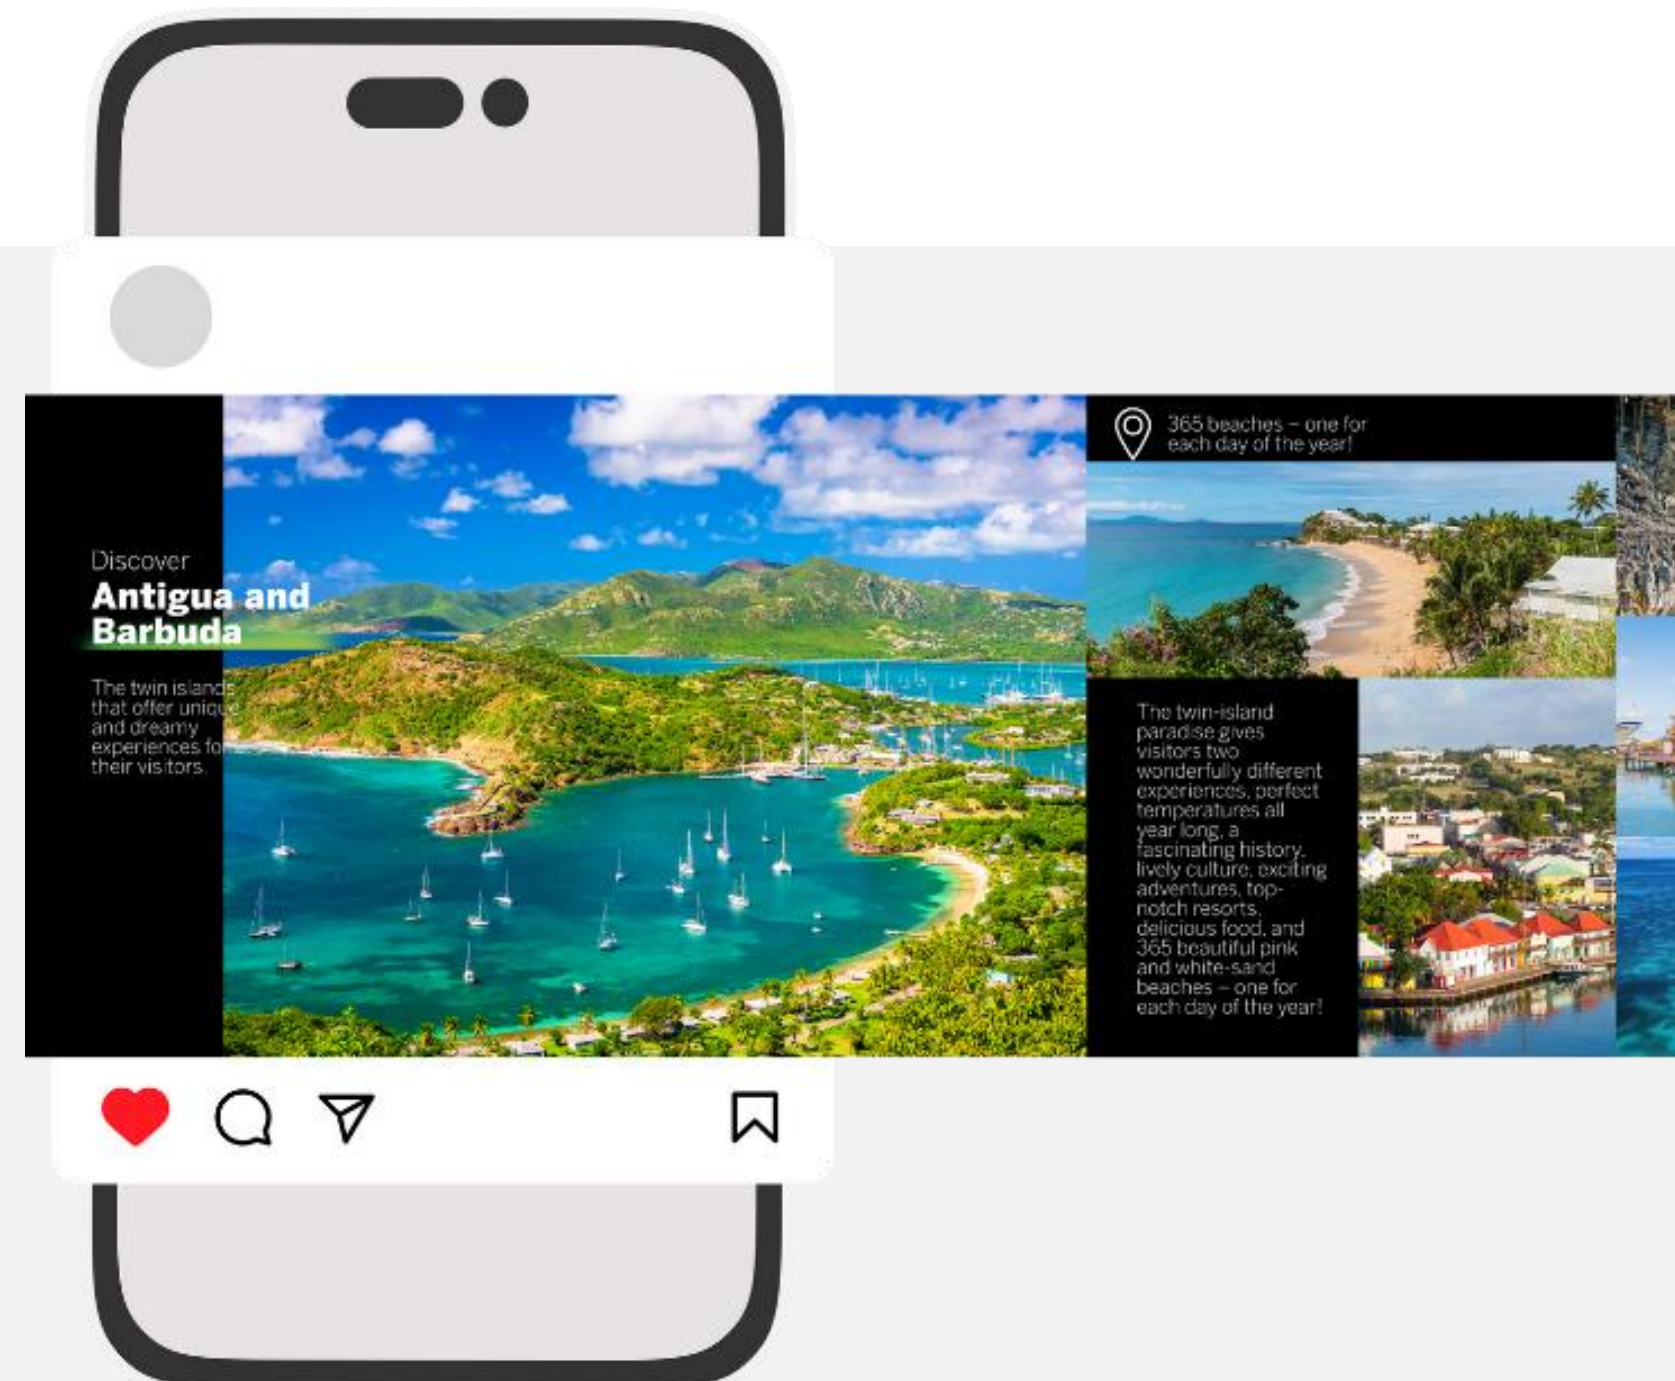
Discover
Antigua and Barbuda

The twin islands that offer uniq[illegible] and dreamy experiences fo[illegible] their visitors.

365 beaches – one for each day of the year!

The twin-island paradise gives visitors two wonderfully different experiences, perfect temperatures all year long, a fascinating history, lively culture, exciting adventures, top-notch resorts, delicious food, and 365 beautiful pink and white-sand beaches – one for each day of the year!